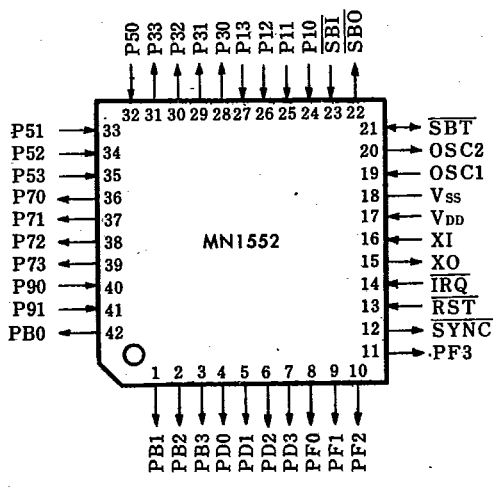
P50 P33 P32 P31 P30 P13 P12 P11 P10 $\overline{SBI}$ $\overline{SBO}$

32 31 30 29 28 27 26 25 24 23 22

P51 33
P52 34
P53 35
P70 36
P71 37
P72 38
P73 39
P90 40
P91 41
PB0 42

21 $\overline{SBT}$
20 OSC2
19 OSC1
18 $V_{SS}$
17 $V_{DD}$
16 XI
15 XO
14 $\overline{IRQ}$
13 $\overline{RST}$
12 $\overline{SYNC}$
11 PF3

MN1552

1 2 3 4 5 6 7 8 9 10

PB1 PB2 PB3 PD0 PD1 PD2 PD3 PF0 PF1 PF2